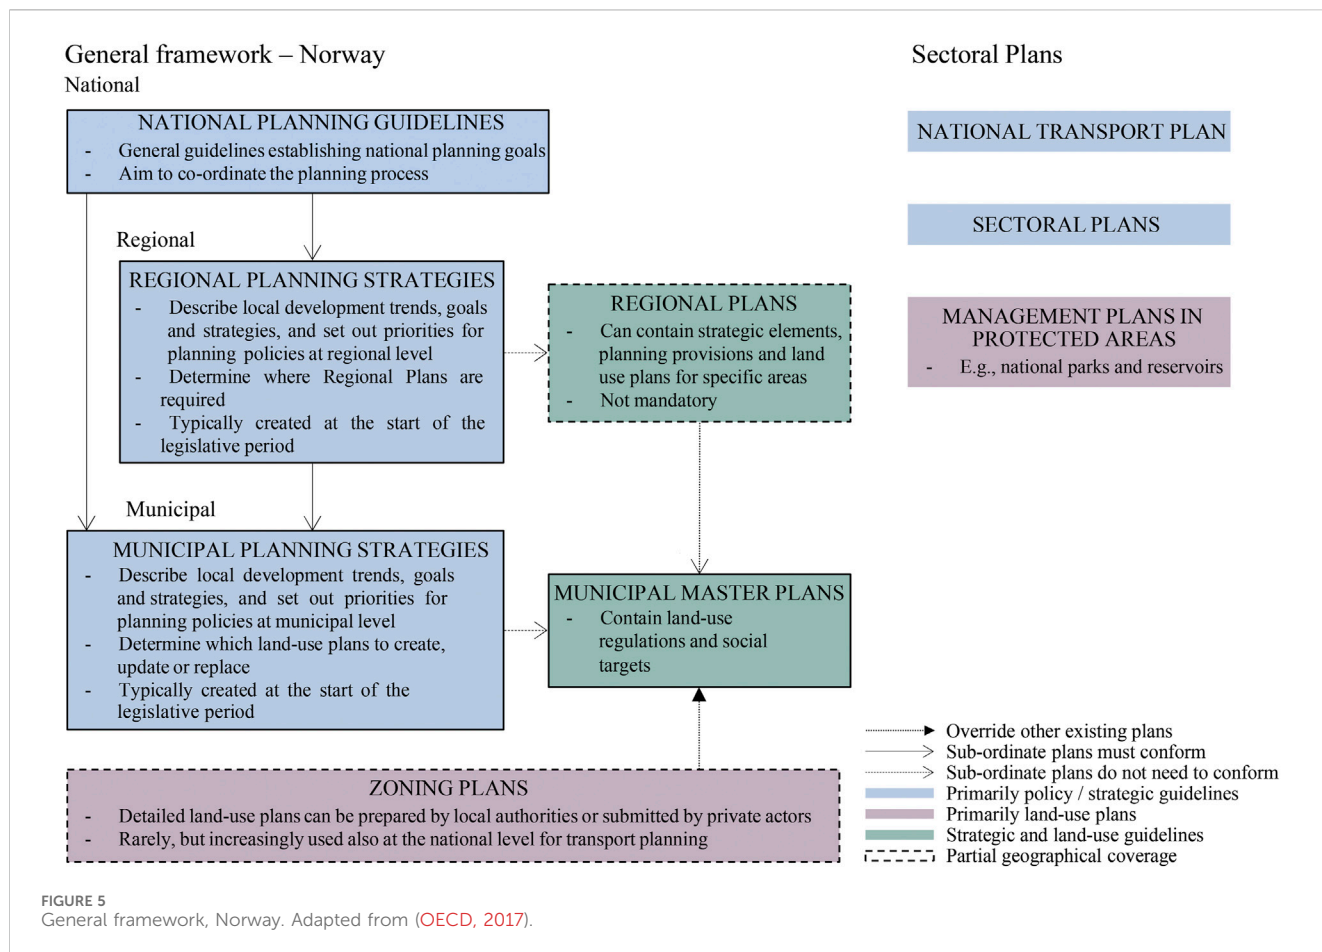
General framework – Norway

National

NATIONAL PLANNING GUIDELINES
- General guidelines establishing national planning goals
- Aim to co-ordinate the planning process

Regional

REGIONAL PLANNING STRATEGIES
- Describe local development trends, goals and strategies, and set out priorities for planning policies at regional level
- Determine where Regional Plans are required
- Typically created at the start of the legislative period

REGIONAL PLANS
- Can contain strategic elements, planning provisions and land use plans for specific areas
- Not mandatory

Municipal

MUNICIPAL PLANNING STRATEGIES
- Describe local development trends, goals and strategies, and set out priorities for planning policies at municipal level
- Determine which land-use plans to create, update or replace
- Typically created at the start of the legislative period

MUNICIPAL MASTER PLANS
- Contain land-use regulations and social targets

ZONING PLANS
- Detailed land-use plans can be prepared by local authorities or submitted by private actors
- Rarely, but increasingly used also at the national level for transport planning

Sectoral Plans

NATIONAL TRANSPORT PLAN

SECTORAL PLANS

MANAGEMENT PLANS IN PROTECTED AREAS
- E.g., national parks and reservoirs

Override other existing plans
Sub-ordinate plans must conform
Sub-ordinate plans do not need to conform
Primarily policy / strategic guidelines
Primarily land-use plans
Strategic and land-use guidelines
Partial geographical coverage

FIGURE 5
General framework, Norway. Adapted from (OECD, 2017).